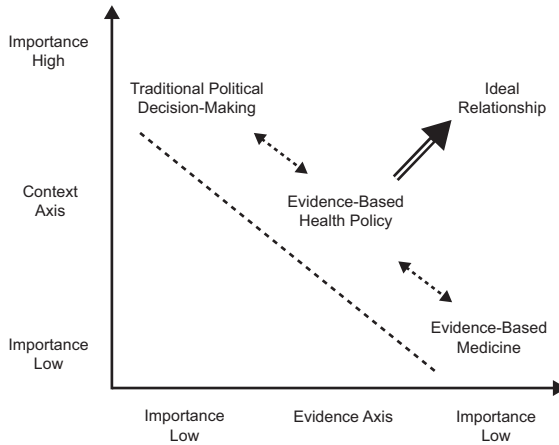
Importance
High

Context
Axis

Importance
Low

Traditional Political
Decision-Making

Ideal
Relationship

Evidence-Based
Health Policy

Evidence-Based
Medicine

Importance
Low

Evidence Axis

Importance
Low